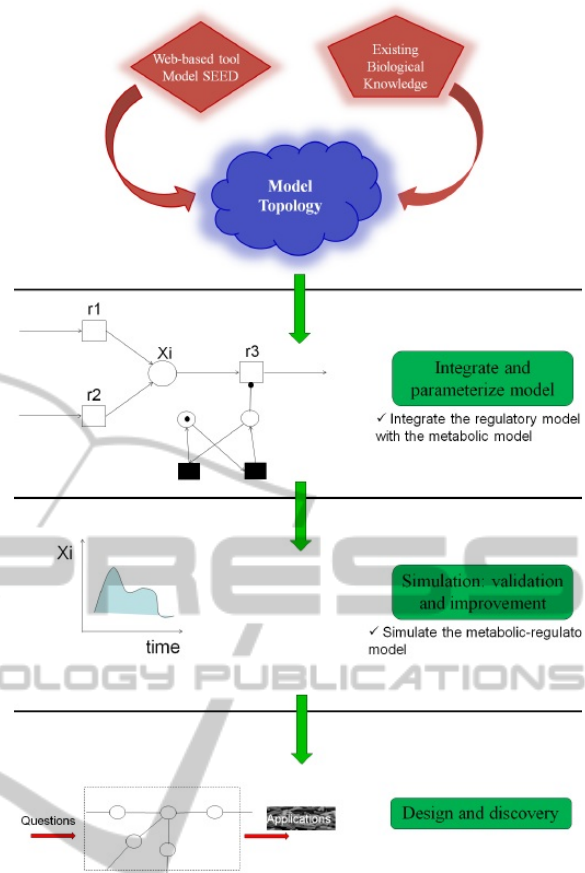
Web-based tool Model SEED

Existing Biological Knowledge

Model Topology

r1

r2

Xi

r3

Integrate and parameterize model

✓ Integrate the regulatory model with the metabolic model

Xi

time

Simulation: validation and improvement

✓ Simulate the metabolic-regulato model

OLOGY PUBLICATIONS

Questions

Applications

Design and discovery